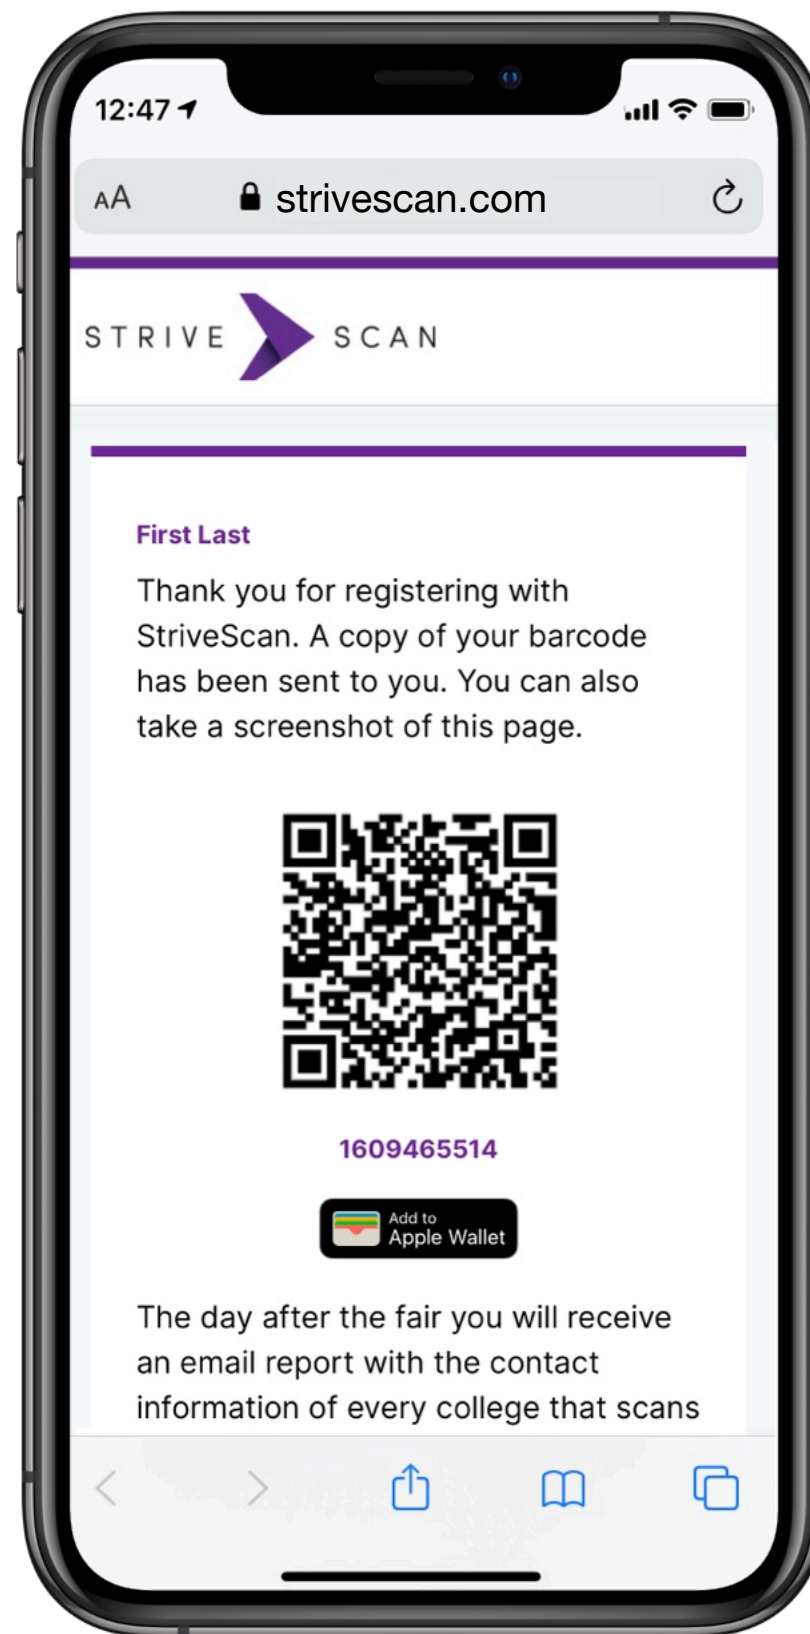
12:47

AA strivescan.com

STRIVE SCAN

First Last

Thank you for registering with StriveScan. A copy of your barcode has been sent to you. You can also take a screenshot of this page.

1609465514

Add to Apple Wallet

The day after the fair you will receive an email report with the contact information of every college that scans